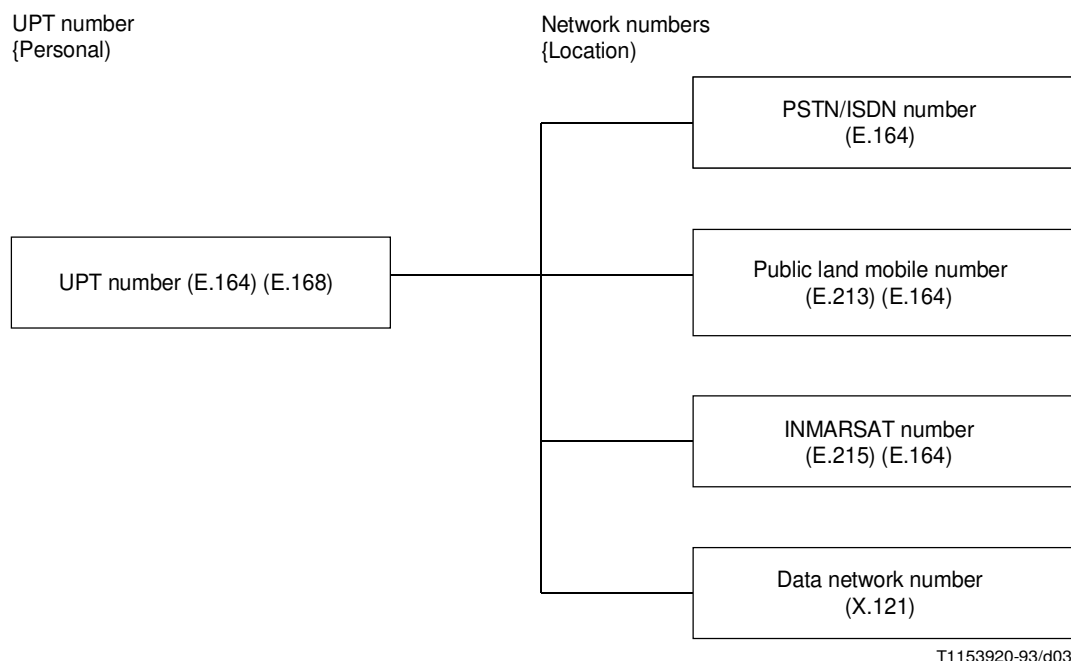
UPT number
{Personal)

Network numbers
{Location)

PSTN/ISDN number
(E.164)

UPT number (E.164) (E.168)

Public land mobile number
(E.213) (E.164)

INMARSAT number
(E.215) (E.164)

Data network number
(X.121)

T1153920-93/d03